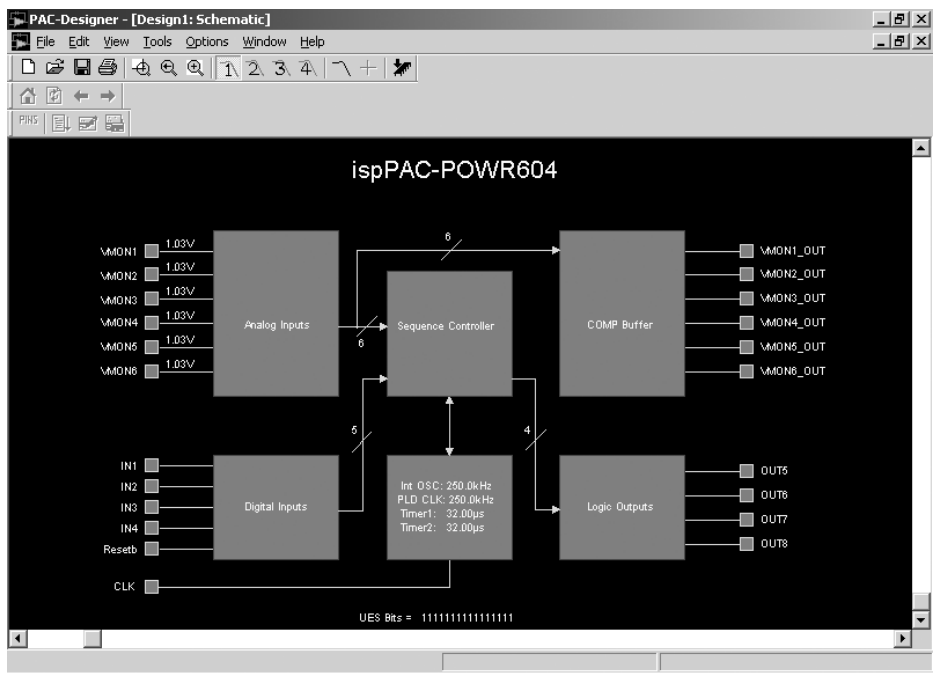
PAC-Designer - [Design1: Schematic]

File Edit View Tools Options Window Help

PINS

ispPAC-POWR604

VMON1 1.03V
VMON2 1.03V
VMON3 1.03V
VMON4 1.03V
VMON5 1.03V
VMON6 1.03V

Analog Inputs

6

6

Sequence Controller

COMP Buffer

VMON1_OUT
VMON2_OUT
VMON3_OUT
VMON4_OUT
VMON5_OUT
VMON6_OUT

5

4

IN1
IN2
IN3
IN4
Resetb

Digital Inputs

Int OSC: 250.0kHz
PLD CLK: 250.0kHz
Timer1: 32.00μs
Timer2: 32.00μs

Logic Outputs

OUT5
OUT6
OUT7
OUT8

CLK

UES Bits = 1111111111111111